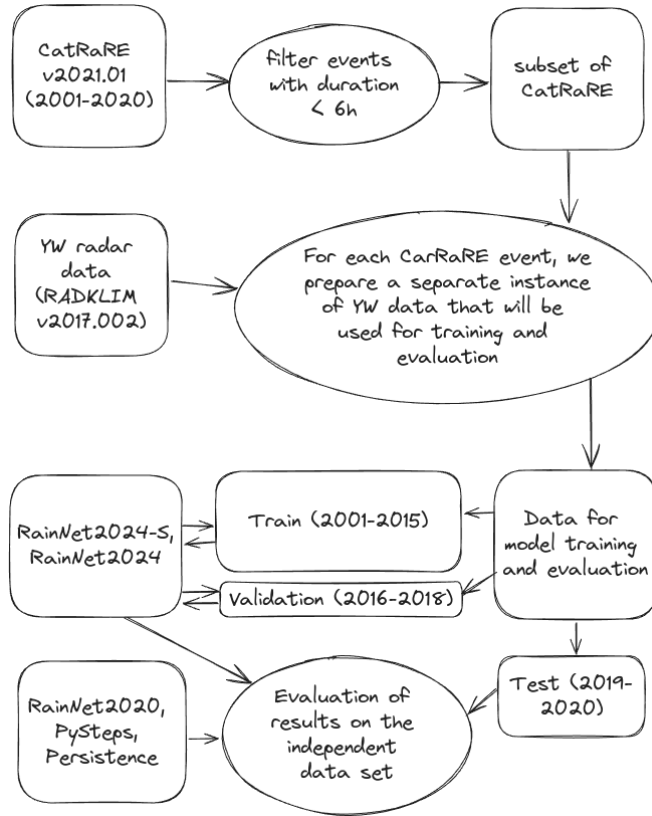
CatRaRE v2021.01 (2001-2020)

filter events with duration < 6h

subset of CatRaRE

YW radar data (RADKLIM v2017.002)

For each CarRaRE event, we prepare a separate instance of YW data that will be used for training and evaluation

RainNet2024-S, RainNet2024

Train (2001-2015)

Data for model training and evaluation

Validation (2016-2018)

Test (2019-2020)

RainNet2020, PySteps, Persistence

Evaluation of results on the independent data set